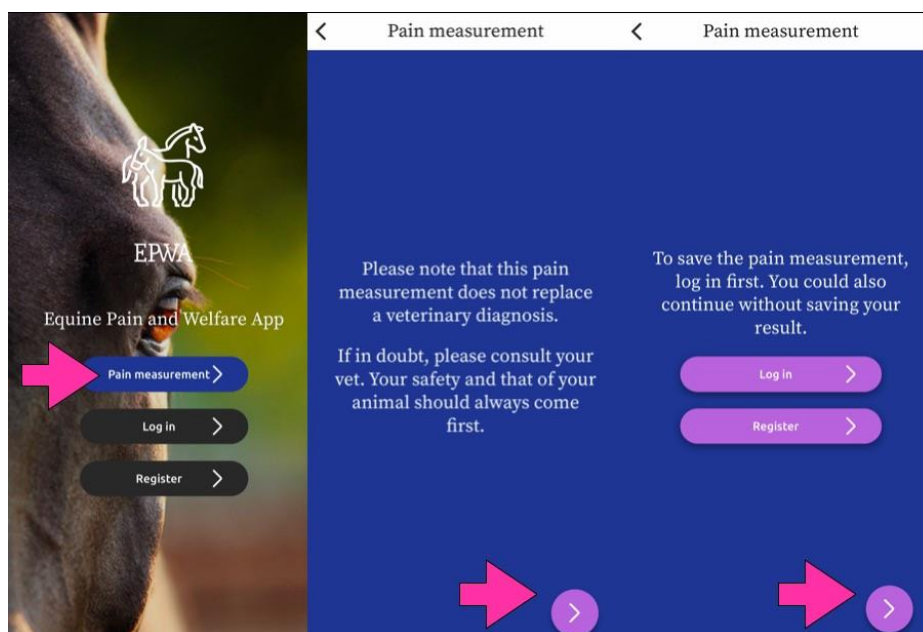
EPWA

Equine Pain and Welfare App

Pain measurement

Log in

Register

Pain measurement

Please note that this pain measurement does not replace a veterinary diagnosis.

If in doubt, please consult your vet. Your safety and that of your animal should always come first.

Pain measurement

To save the pain measurement, log in first. You could also continue without saving your result.

Log in

Register